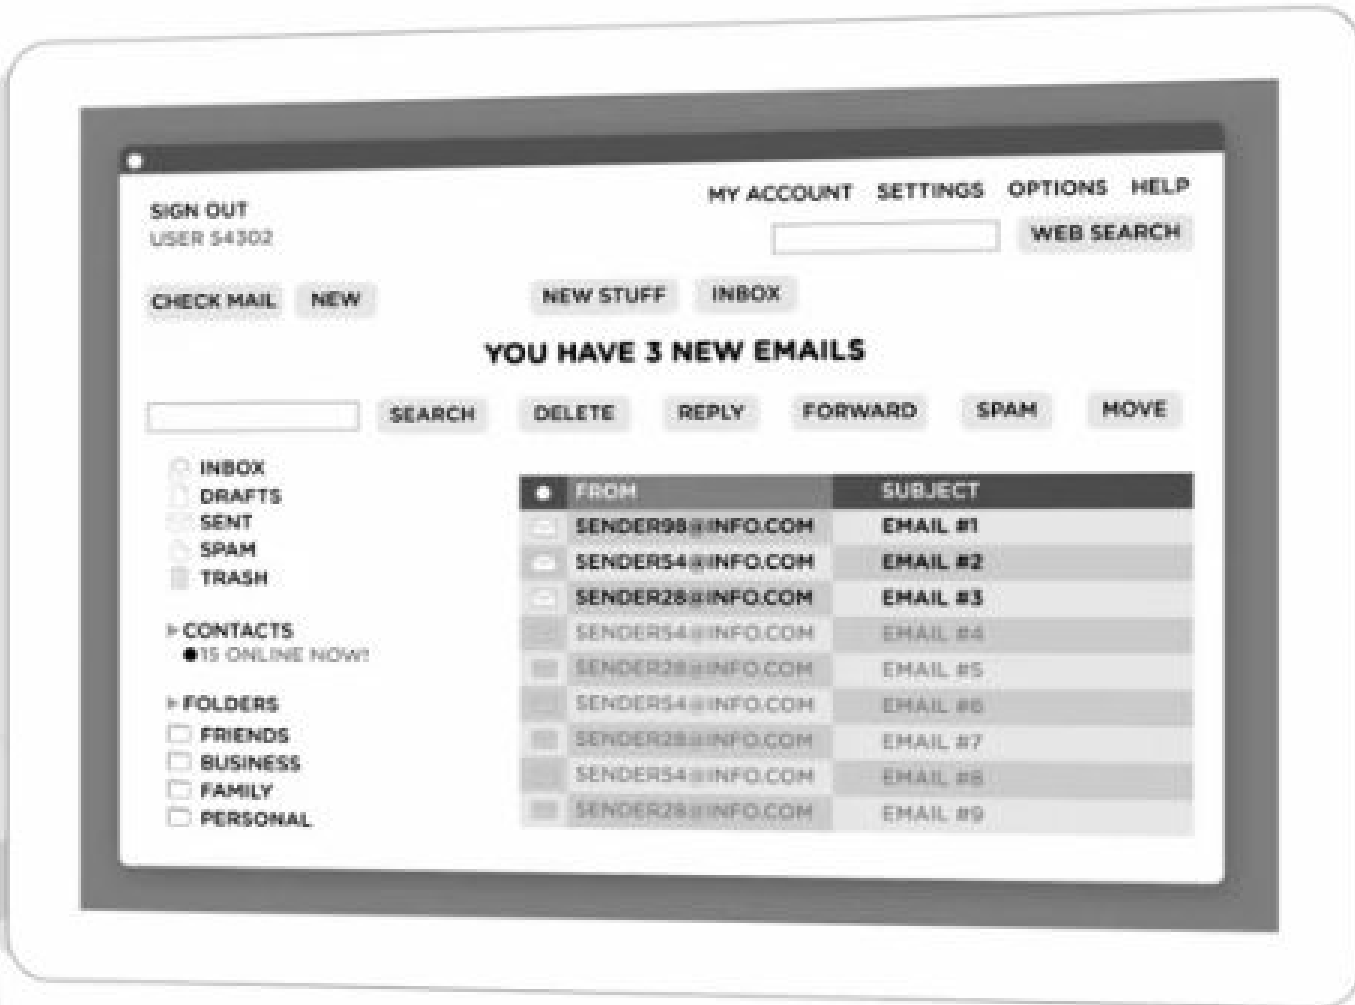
SIGN OUT
USER 54302

MY ACCOUNT SETTINGS OPTIONS HELP

WEB SEARCH

CHECK MAIL NEW

NEW STUFF INBOX

YOU HAVE 3 NEW EMAILS

SEARCH DELETE REPLY FORWARD SPAM MOVE

INBOX
DRAFTS
SENT
SPAM
TRASH

CONTACTS
15 ONLINE NOW!

FOLDERS
FRIENDS
BUSINESS
FAMILY
PERSONAL

| FROM | SUBJECT |
|---|---|
| SENDER98@INFO.COM | EMAIL #1 |
| SENDER54@INFO.COM | EMAIL #2 |
| SENDER28@INFO.COM | EMAIL #3 |
| SENDER54@INFO.COM | EMAIL #4 |
| SENDER28@INFO.COM | EMAIL #5 |
| SENDER54@INFO.COM | EMAIL #6 |
| SENDER28@INFO.COM | EMAIL #7 |
| SENDER54@INFO.COM | EMAIL #8 |
| SENDER28@INFO.COM | EMAIL #9 |